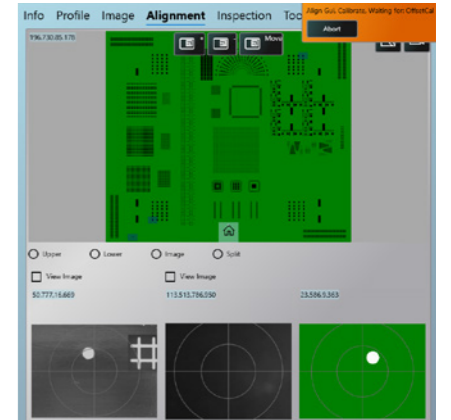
Info Profile Image Alignment Inspection Too

Align Gui, Calibrate, Waiting for OffsetCal

Abort

196.730,85.170

Move

Upper Lower Image Split

View Image

View Image

50.777,16.669

113.513,786.550

23.586,5.363